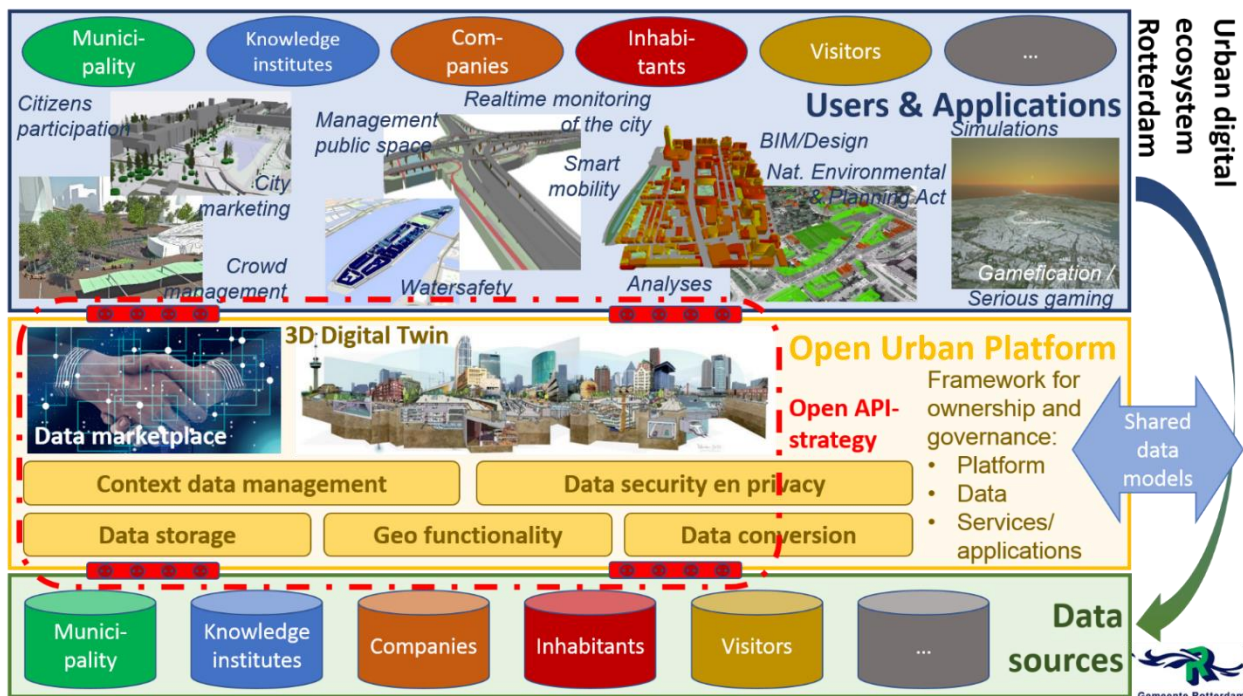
Munici-pality
Knowledge institutes
Com-panies
Inhabi-tants
Visitors
...

Urban digital ecosystem Rotterdam

Users & Applications

Citizens participation
City marketing
Crowd management
Management public space
Realtime monitoring of the city
Smart mobility
Watersafety
Analyses
BIM/Design
Nat. Environmental & Planning Act
Simulations
Gamefication / Serious gaming

3D Digital Twin
Data marketplace
Open API-strategy

Open Urban Platform

Framework for ownership and governance:
• Platform
• Data
• Services/ applications

Shared data models

Context data management
Data security en privacy
Data storage
Geo functionality
Data conversion

Munici-pality
Knowledge institutes
Companies
Inhabitants
Visitors
...

Data sources

Gemeente Rotterdam